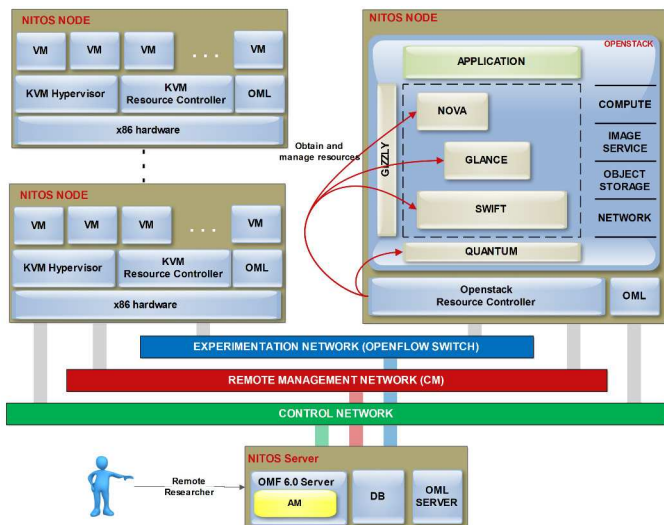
NITOS NODE

VM VM VM . . . VM

KVM Hypervisor

KVM Resource Controller

OML

x86 hardware

NITOS NODE

VM VM VM . . . VM

KVM Hypervisor

KVM Resource Controller

OML

x86 hardware

Obtain and manage resources

NITOS NODE

OPENSTACK

APPLICATION

GIZZLY

NOVA

GLANCE

SWIFT

QUANTUM

COMPUTE

IMAGE SERVICE

OBJECT STORAGE

NETWORK

Openstack Resource Controller

OML

EXPERIMENTATION NETWORK (OPENFLOW SWITCH)

REMOTE MANAGEMENT NETWORK (CM)

CONTROL NETWORK

NITOS Server

Remote Researcher

OMF 6.0 Server

AM

DB

OML SERVER